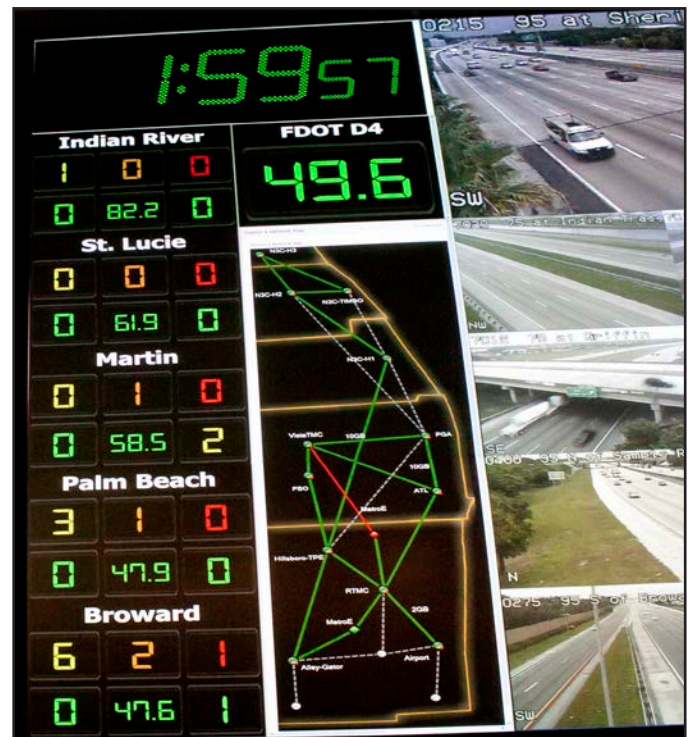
1:59 57

Indian River
1 0 0
0 82.2 0

St. Lucie
0 0 0
0 61.9 0

Martin
0 1 0
0 58.5 2

Palm Beach
3 1 0
0 47.9 0

Broward
6 2 1
0 47.6 1

FDOT D4
49.6

N3C-H3
N3C-H2
N3C-TIMBO
N3C-H1
VistaTMC
10GB
PGA
10GB
PSO
ATL
MetroE
Hillsboro-TPS
RTMC
2GB
MetroE
Alley-Gator
Airport

0215 95 at Sheri
SW
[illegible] 95 at Indian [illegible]
NW
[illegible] 95 at Griffin
SE
0400 95 N of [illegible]
N
0275 95 S of Broward
SW